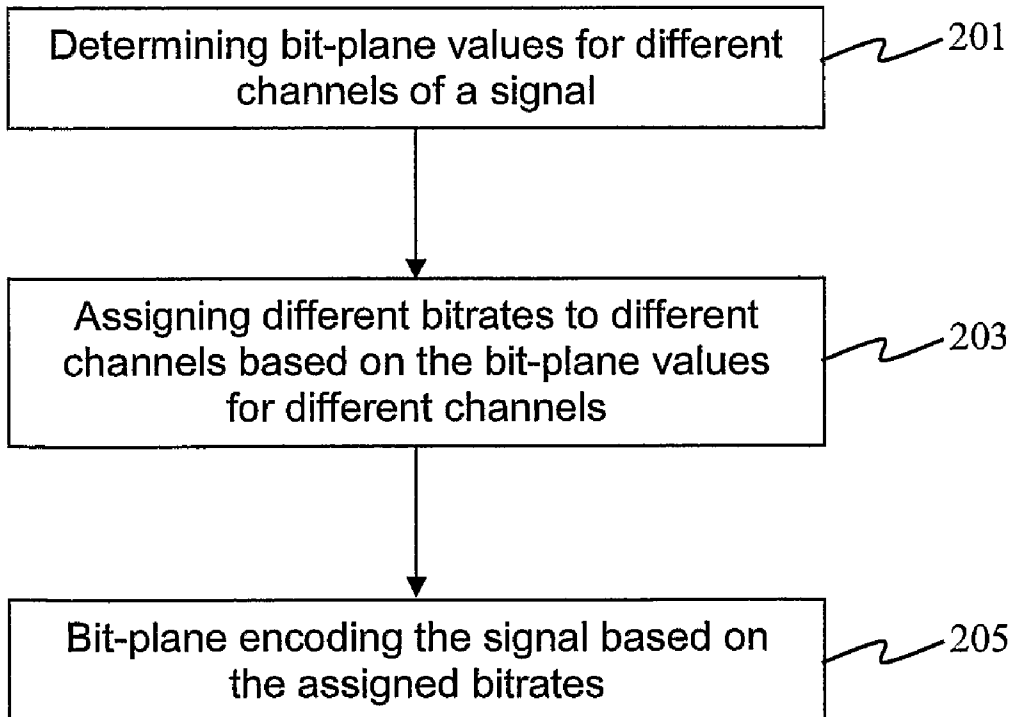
Determining bit-plane values for different channels of a signal

201

Assigning different bitrates to different channels based on the bit-plane values for different channels

203

Bit-plane encoding the signal based on the assigned bitrates

205